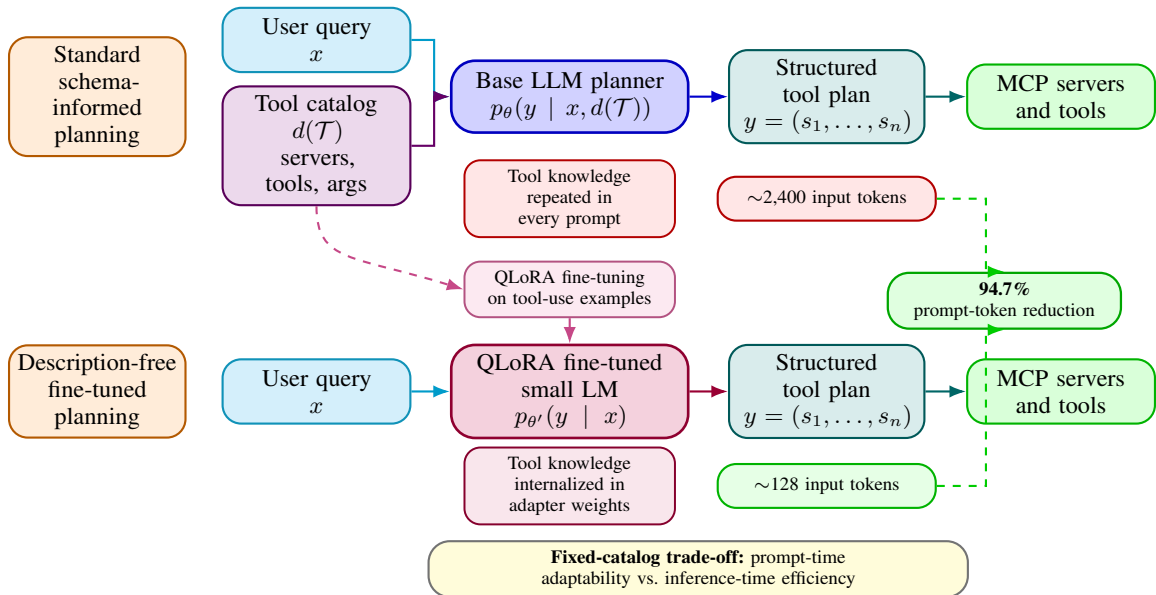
Standard schema-informed planning

User query
$x$

Tool catalog
$d(\mathcal{T})$
servers, tools, args

Base LLM planner
$p_\theta(y \mid x, d(\mathcal{T}))$

Structured tool plan
$y = (s_1, \ldots, s_n)$

MCP servers and tools

Tool knowledge repeated in every prompt

∼2,400 input tokens

QLoRA fine-tuning on tool-use examples

**94.7%**
prompt-token reduction

Description-free fine-tuned planning

User query
$x$

QLoRA fine-tuned small LM
$p_{\theta'}(y \mid x)$

Structured tool plan
$y = (s_1, \ldots, s_n)$

MCP servers and tools

Tool knowledge internalized in adapter weights

∼128 input tokens

**Fixed-catalog trade-off:** prompt-time adaptability vs. inference-time efficiency